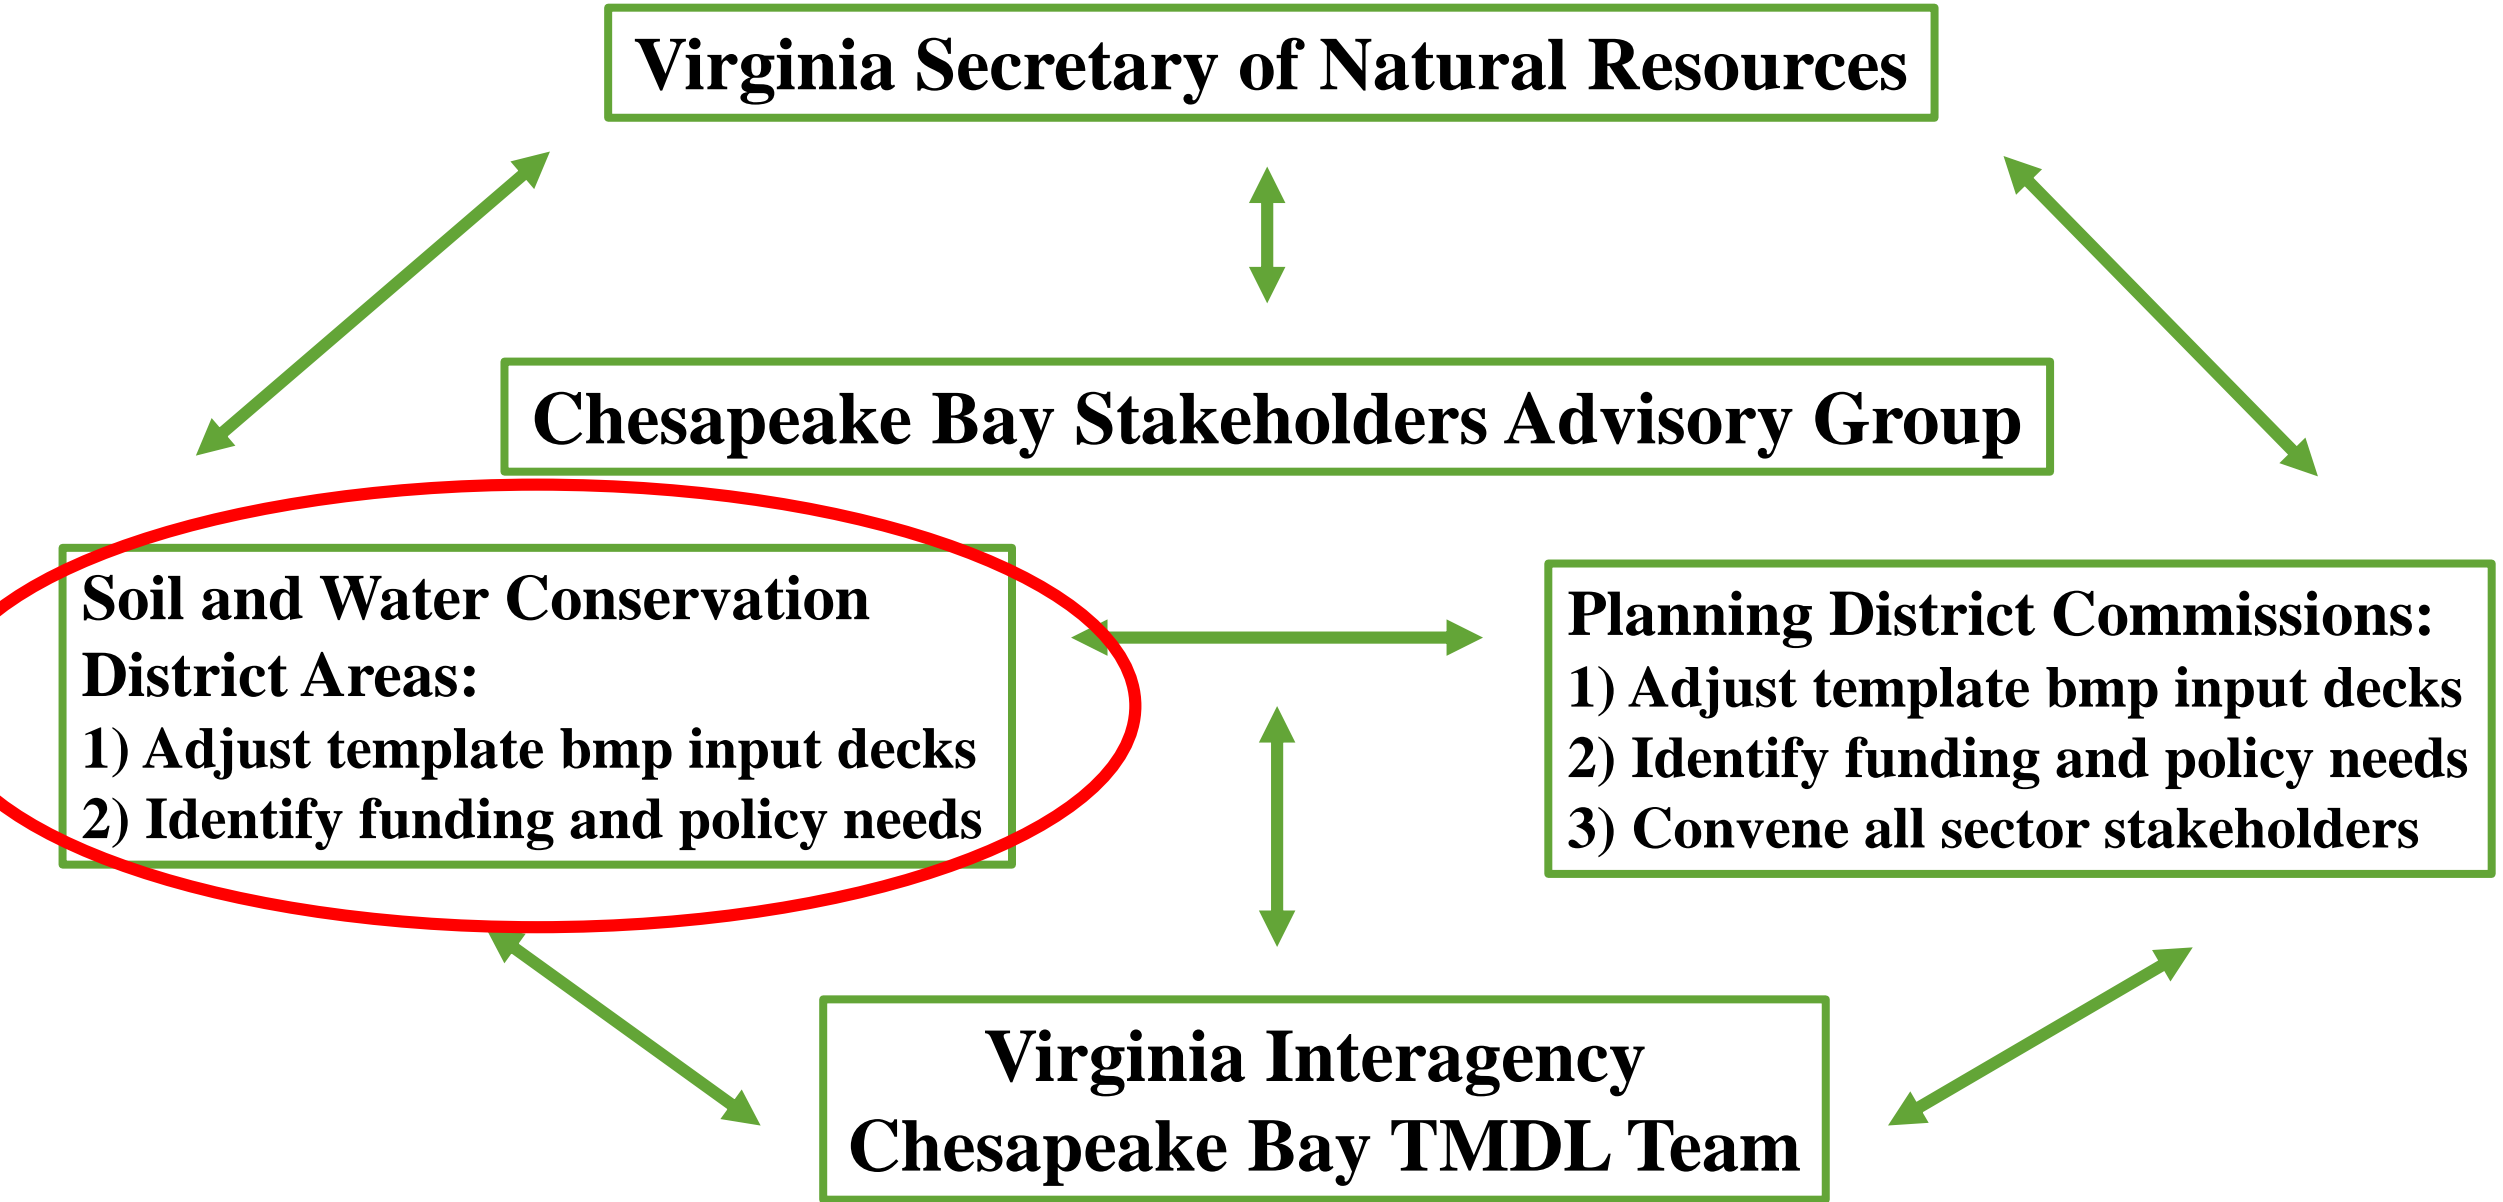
Virginia Secretary of Natural Resources

Chesapeake Bay Stakeholders Advisory Group

Soil and Water Conservation District Areas:
1) Adjust template bmp input decks
2) Identify funding and policy needs

Planning District Commissions:
1) Adjust template bmp input decks
2) Identify funding and policy needs
3) Convene all sector stakeholders

Virginia Interagency Chesapeake Bay TMDL Team